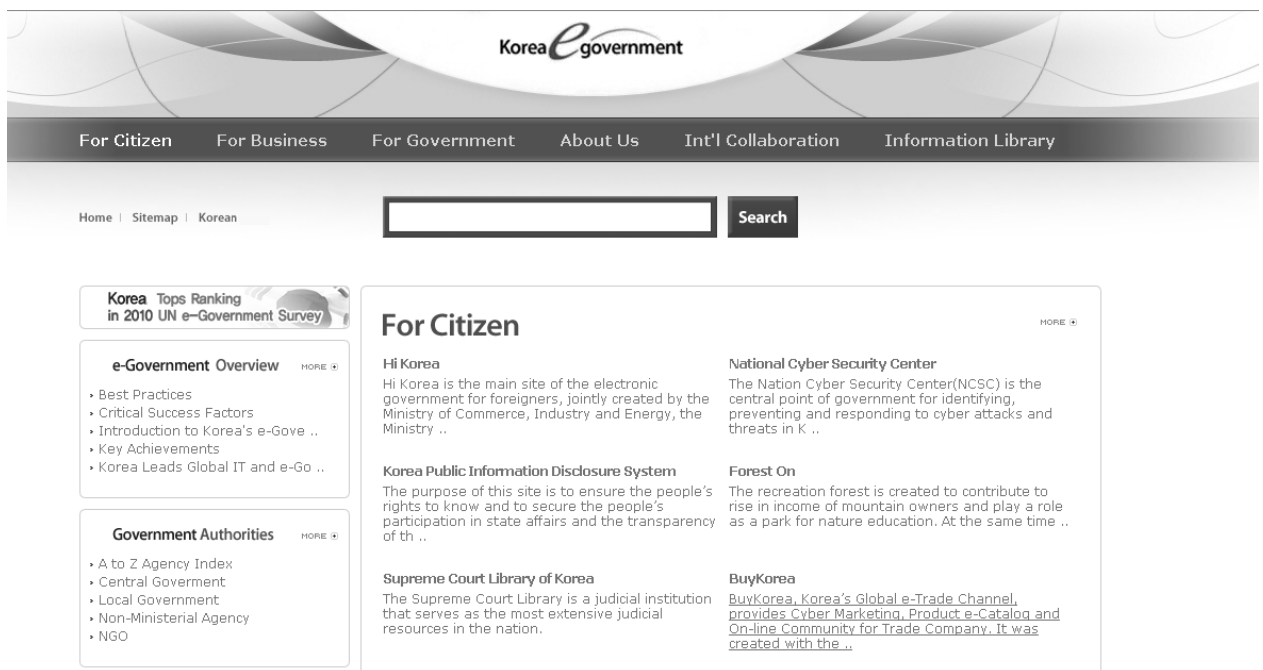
Korea e government

For Citizen For Business For Government About Us Int'l Collaboration Information Library

Home | Sitemap | Korean

Search

Korea Tops Ranking in 2010 UN e-Government Survey

e-Government Overview MORE

› Best Practices
› Critical Success Factors
› Introduction to Korea's e-Gove ..
› Key Achievements
› Korea Leads Global IT and e-Go ..

Government Authorities MORE

› A to Z Agency Index
› Central Goverment
› Local Government
› Non-Ministerial Agency
› NGO

For Citizen

MORE

Hi Korea
Hi Korea is the main site of the electronic government for foreigners, jointly created by the Ministry of Commerce, Industry and Energy, the Ministry ..

National Cyber Security Center
The Nation Cyber Security Center(NCSC) is the central point of government for identifying, preventing and responding to cyber attacks and threats in K ..

Korea Public Information Disclosure System
The purpose of this site is to ensure the people's rights to know and to secure the people's participation in state affairs and the transparency of th ..

Forest On
The recreation forest is created to contribute to rise in income of mountain owners and play a role as a park for nature education. At the same time ..

Supreme Court Library of Korea
The Supreme Court Library is a judicial institution that serves as the most extensive judicial resources in the nation.

BuyKorea
BuyKorea, Korea's Global e-Trade Channel, provides Cyber Marketing, Product e-Catalog and On-line Community for Trade Company. It was created with the ..